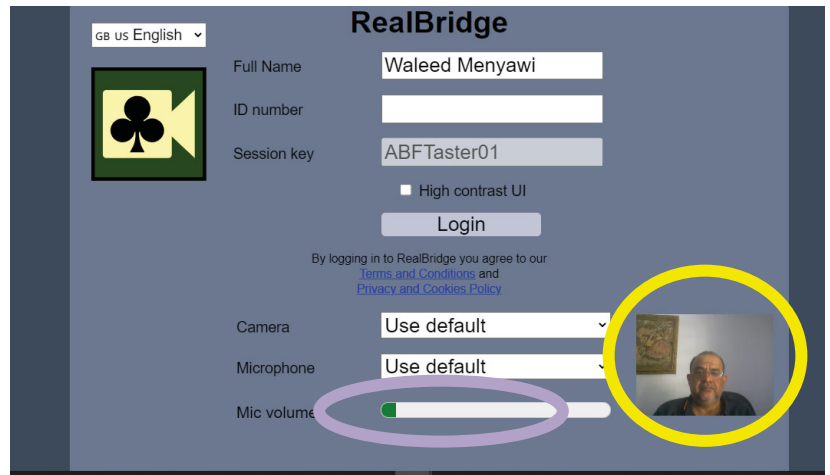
GB US English

RealBridge

Full Name Waleed Menyawi

ID number

Session key ABFTaster01

High contrast UI

Login

By logging in to RealBridge you agree to our Terms and Conditions and Privacy and Cookies Policy

Camera Use default

Microphone Use default

Mic volume